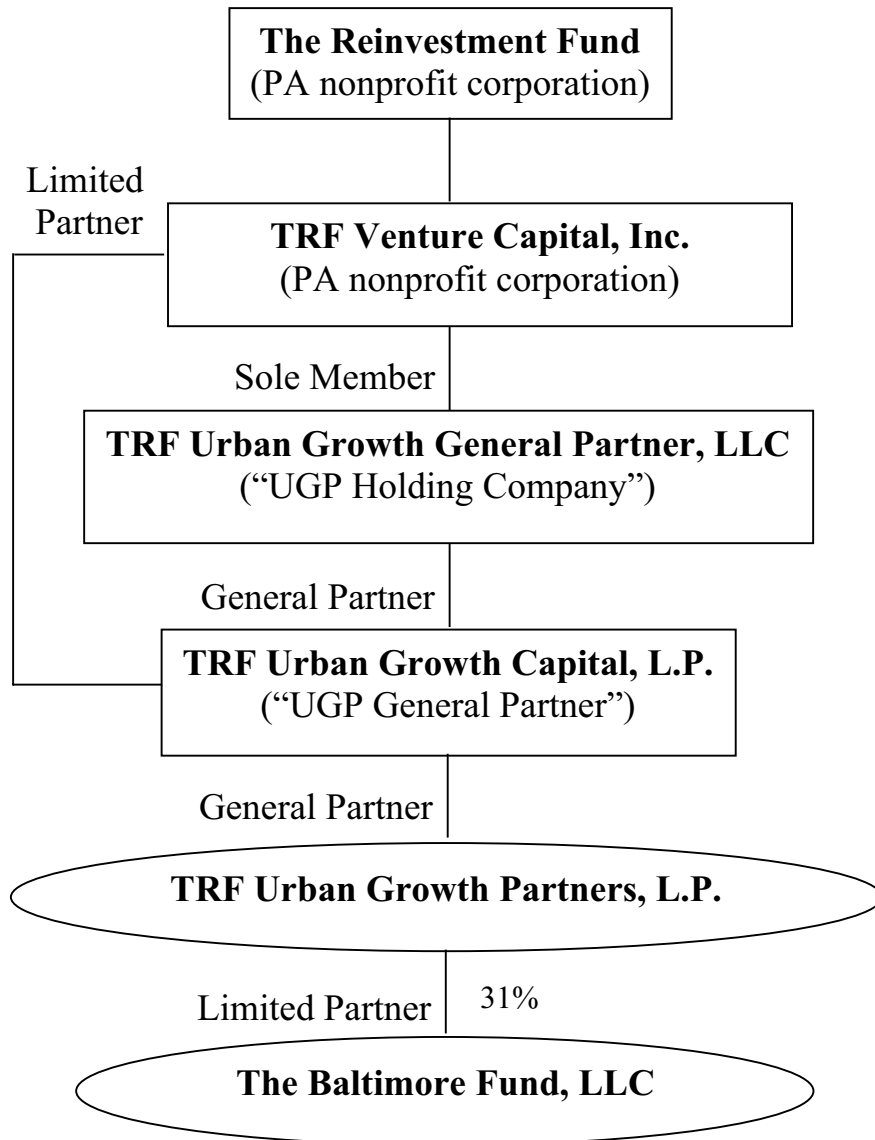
**The Reinvestment Fund**
(PA nonprofit corporation)

Limited Partner

**TRF Venture Capital, Inc.**
(PA nonprofit corporation)

Sole Member

**TRF Urban Growth General Partner, LLC**
("UGP Holding Company")

General Partner

**TRF Urban Growth Capital, L.P.**
("UGP General Partner")

General Partner

**TRF Urban Growth Partners, L.P.**

Limited Partner 31%

**The Baltimore Fund, LLC**